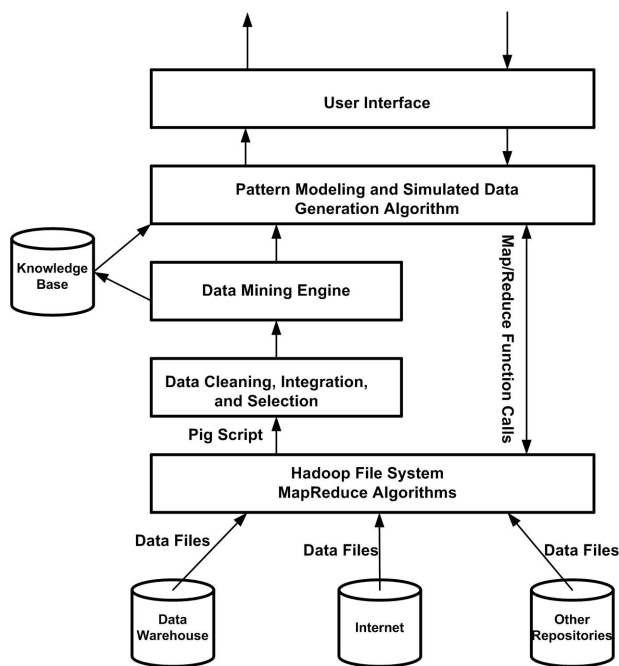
User Interface

Pattern Modeling and Simulated Data Generation Algorithm

Knowledge Base

Map/Reduce Function Calls

Data Mining Engine

Data Cleaning, Integration, and Selection

Pig Script

Hadoop File System MapReduce Algorithms

Data Files

Data Files

Data Files

Data Warehouse

Internet

Other Repositories